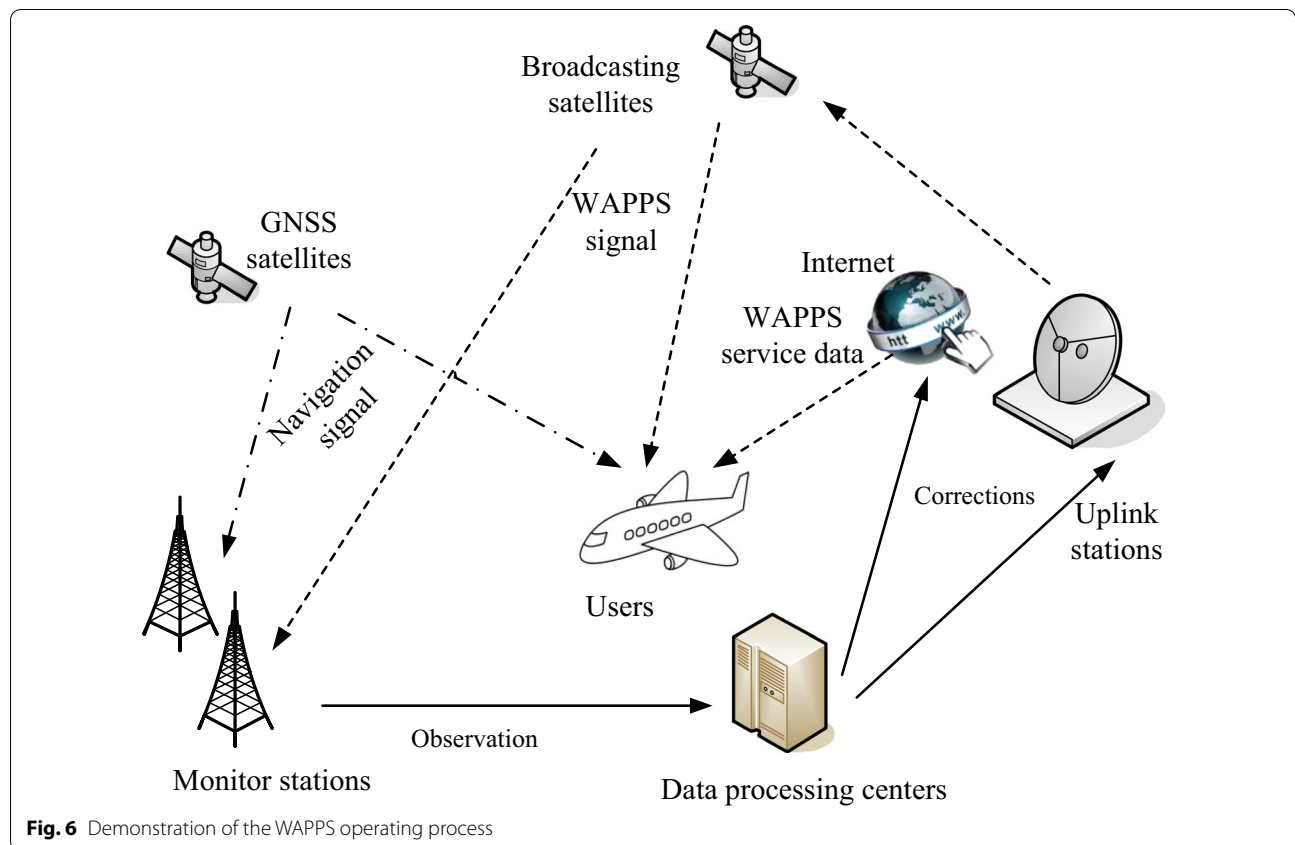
Broadcasting satellites

GNSS satellites

WAPPS signal

Internet

WAPPS service data

htt

www.

Navigation signal

Corrections

Uplink stations

Users

Observation

Monitor stations

Data processing centers

**Fig. 6** Demonstration of the WAPPS operating process